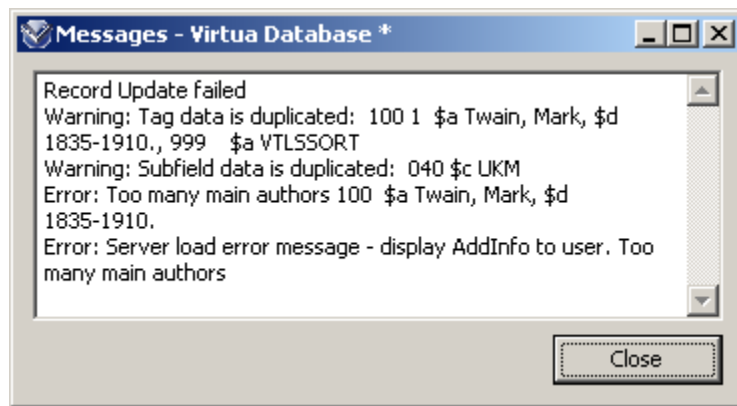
Messages - Virtua Database *

Record Update failed
Warning: Tag data is duplicated: 100 1 $a Twain, Mark, $d 1835-1910., 999 $a VTLSSORT
Warning: Subfield data is duplicated: 040 $c UKM
Error: Too many main authors 100 $a Twain, Mark, $d 1835-1910.
Error: Server load error message - display AddInfo to user. Too many main authors

Close